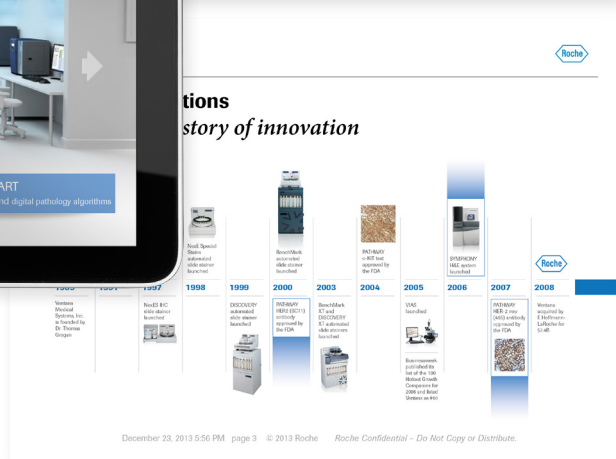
Roche

tions

story of innovation

ART

nd digital pathology algorithms

NexES Special Stainer launched

BenchMark automated slide stainer launched

PATHWAY c-KIT test approved by the FDA

SYMPHONY H&E system launched

Roche

1985 | 1991 | 1997 | 1998 | 1999 | 2000 | 2003 | 2004 | 2005 | 2006 | 2007 | 2008

Ventana Medical Systems, Inc. is founded by Dr. Thomas Grogan

NexES IHC slide stainer launched

DISCOVERY automated slide stainer launched

PATHWAY HER2 (CB11) antibody approved by the FDA

BenchMark XT and DISCOVERY XT automated slide stainers launched

VIAS launched

Businessweek published its list of the 100 Hottest Growth Companies for 2006 and listed Ventana as #40

PATHWAY HER-2 neu (4B5) antibody approved by the FDA

Ventana acquired by F. Hoffmann-LaRoche for $3.4B

December 23, 2013 5:56 PM page 3 © 2013 Roche Roche Confidential – Do Not Copy or Distribute.